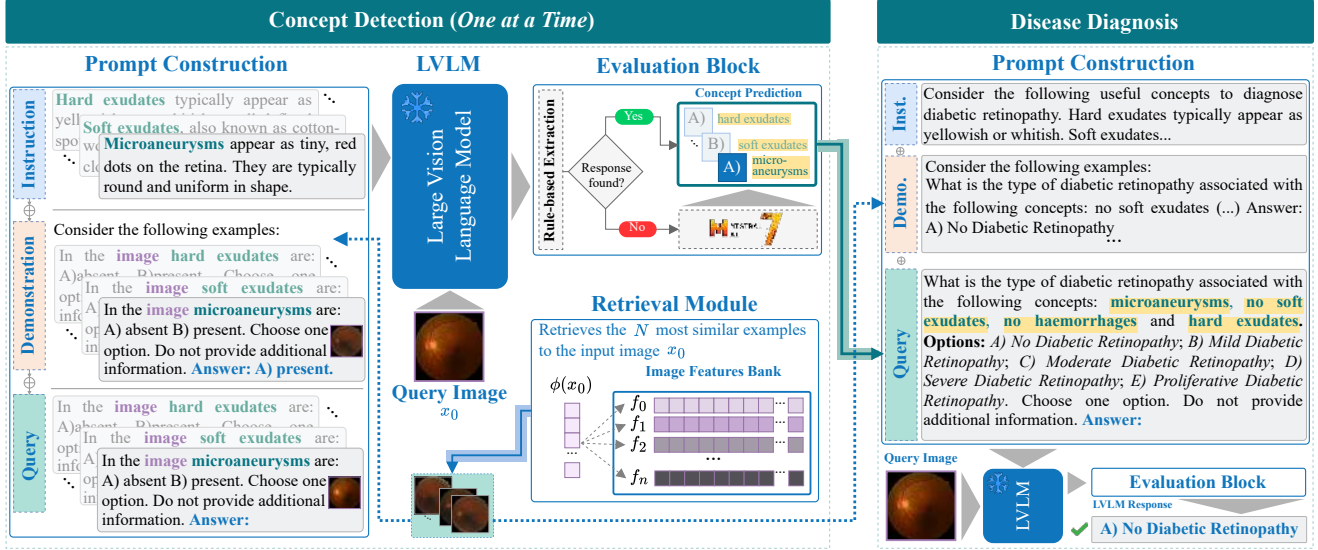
Concept Detection (One at a Time)

Prompt Construction

Instruction

Hard exudates typically appear as yell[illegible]

Soft exudates, also known as cotton-spo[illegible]

Microaneurysms appear as tiny, red dots on the retina. They are typically round and uniform in shape.

Demonstration

Consider the following examples:

In the image hard exudates are: A) absent B) present. Choose one opt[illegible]

In the image soft exudates are: opt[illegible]

In the image microaneurysms are: A) absent B) present. Choose one option. Do not provide additional information. Answer: A) present.

Query

In the image hard exudates are: A)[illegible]

In the image soft exudates are: info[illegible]

In the image microaneurysms are: A) absent B) present. Choose one option. Do not provide additional information. Answer:

LVLM

Large Vision Language Model

Query Image
$x_0$

Evaluation Block

Rule-based Extraction

Response found?

Yes

No

Concept Prediction

A) hard exudates

B) soft exudates

A) microaneurysms

Retrieval Module

Retrieves the $N$ most similar examples to the input image $x_0$

$\phi(x_0)$

Image Features Bank

$f_0$
$f_1$
$f_2$
$f_n$

Disease Diagnosis

Prompt Construction

Inst.

Consider the following useful concepts to diagnose diabetic retinopathy. Hard exudates typically appear as yellowish or whitish. Soft exudates...

Demo.

Consider the following examples:
What is the type of diabetic retinopathy associated with the following concepts: no soft exudates (...) Answer: A) No Diabetic Retinopathy
...

Query

What is the type of diabetic retinopathy associated with the following concepts: microaneurysms, no soft exudates, no haemorrhages and hard exudates. Options: A) No Diabetic Retinopathy; B) Mild Diabetic Retinopathy; C) Moderate Diabetic Retinopathy; D) Severe Diabetic Retinopathy; E) Proliferative Diabetic Retinopathy. Choose one option. Do not provide additional information. Answer:

Query Image

LVLM

Evaluation Block

LVLM Response

A) No Diabetic Retinopathy